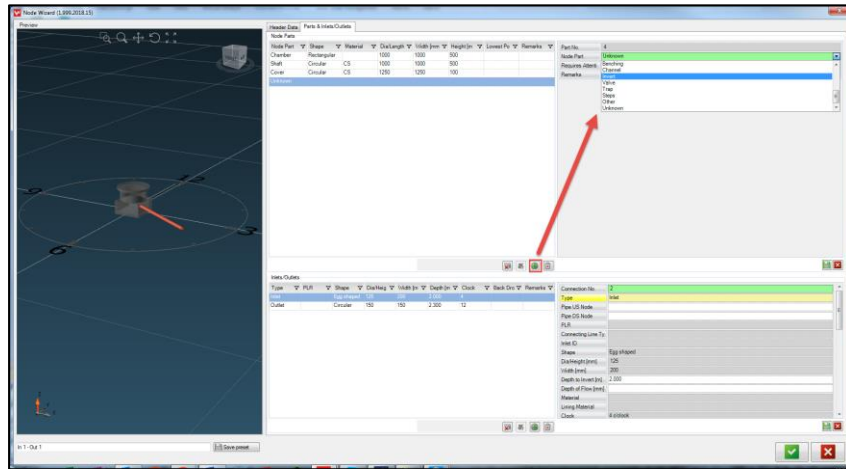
Node Wizard (1.999.2018.15)

Preview

Header Data | Parts & Inlets/Outlets

Node Parts

| Node Part | Shape | Material | Dia/Length | Width [mm] | Height [m] | Lowest Po | Remarks |
|---|---|---|---|---|---|---|---|
| Chamber | Rectangular | | 1000 | 1000 | 500 | | |
| Shaft | Circular | CS | 1000 | 1000 | 500 | | |
| Cover | Circular | CS | 1250 | 1250 | 100 | | |
| Unknown | | | | | | | |

Part No. 4
Node Part Unknown
Requires Attent.
Remarks

Benching
Channel
Invert
Valve
Trap
Steps
Other
Unknown

Inlets/Outlets

| Type | PLR | Shape | Dia/Heig | Width [m | Depth [m | Clock | Back Dro | Remarks |
|---|---|---|---|---|---|---|---|---|
| Inlet | | Egg shaped | 125 | 200 | 2.000 | 4 | | |
| Outlet | | Circular | 150 | 150 | 2.300 | 12 | | |

Connection No. 2
Type Inlet
Pipe US Node
Pipe DS Node
PLR
Connecting Line Ty
Inlet ID
Shape Egg shaped
Dia/Height [mm] 125
Width [mm] 200
Depth to Invert [m] 2.000
Depth of Flow [mm]
Material
Lining Material
Clock 4 o'clock

In 1 - Out 1

Save preset